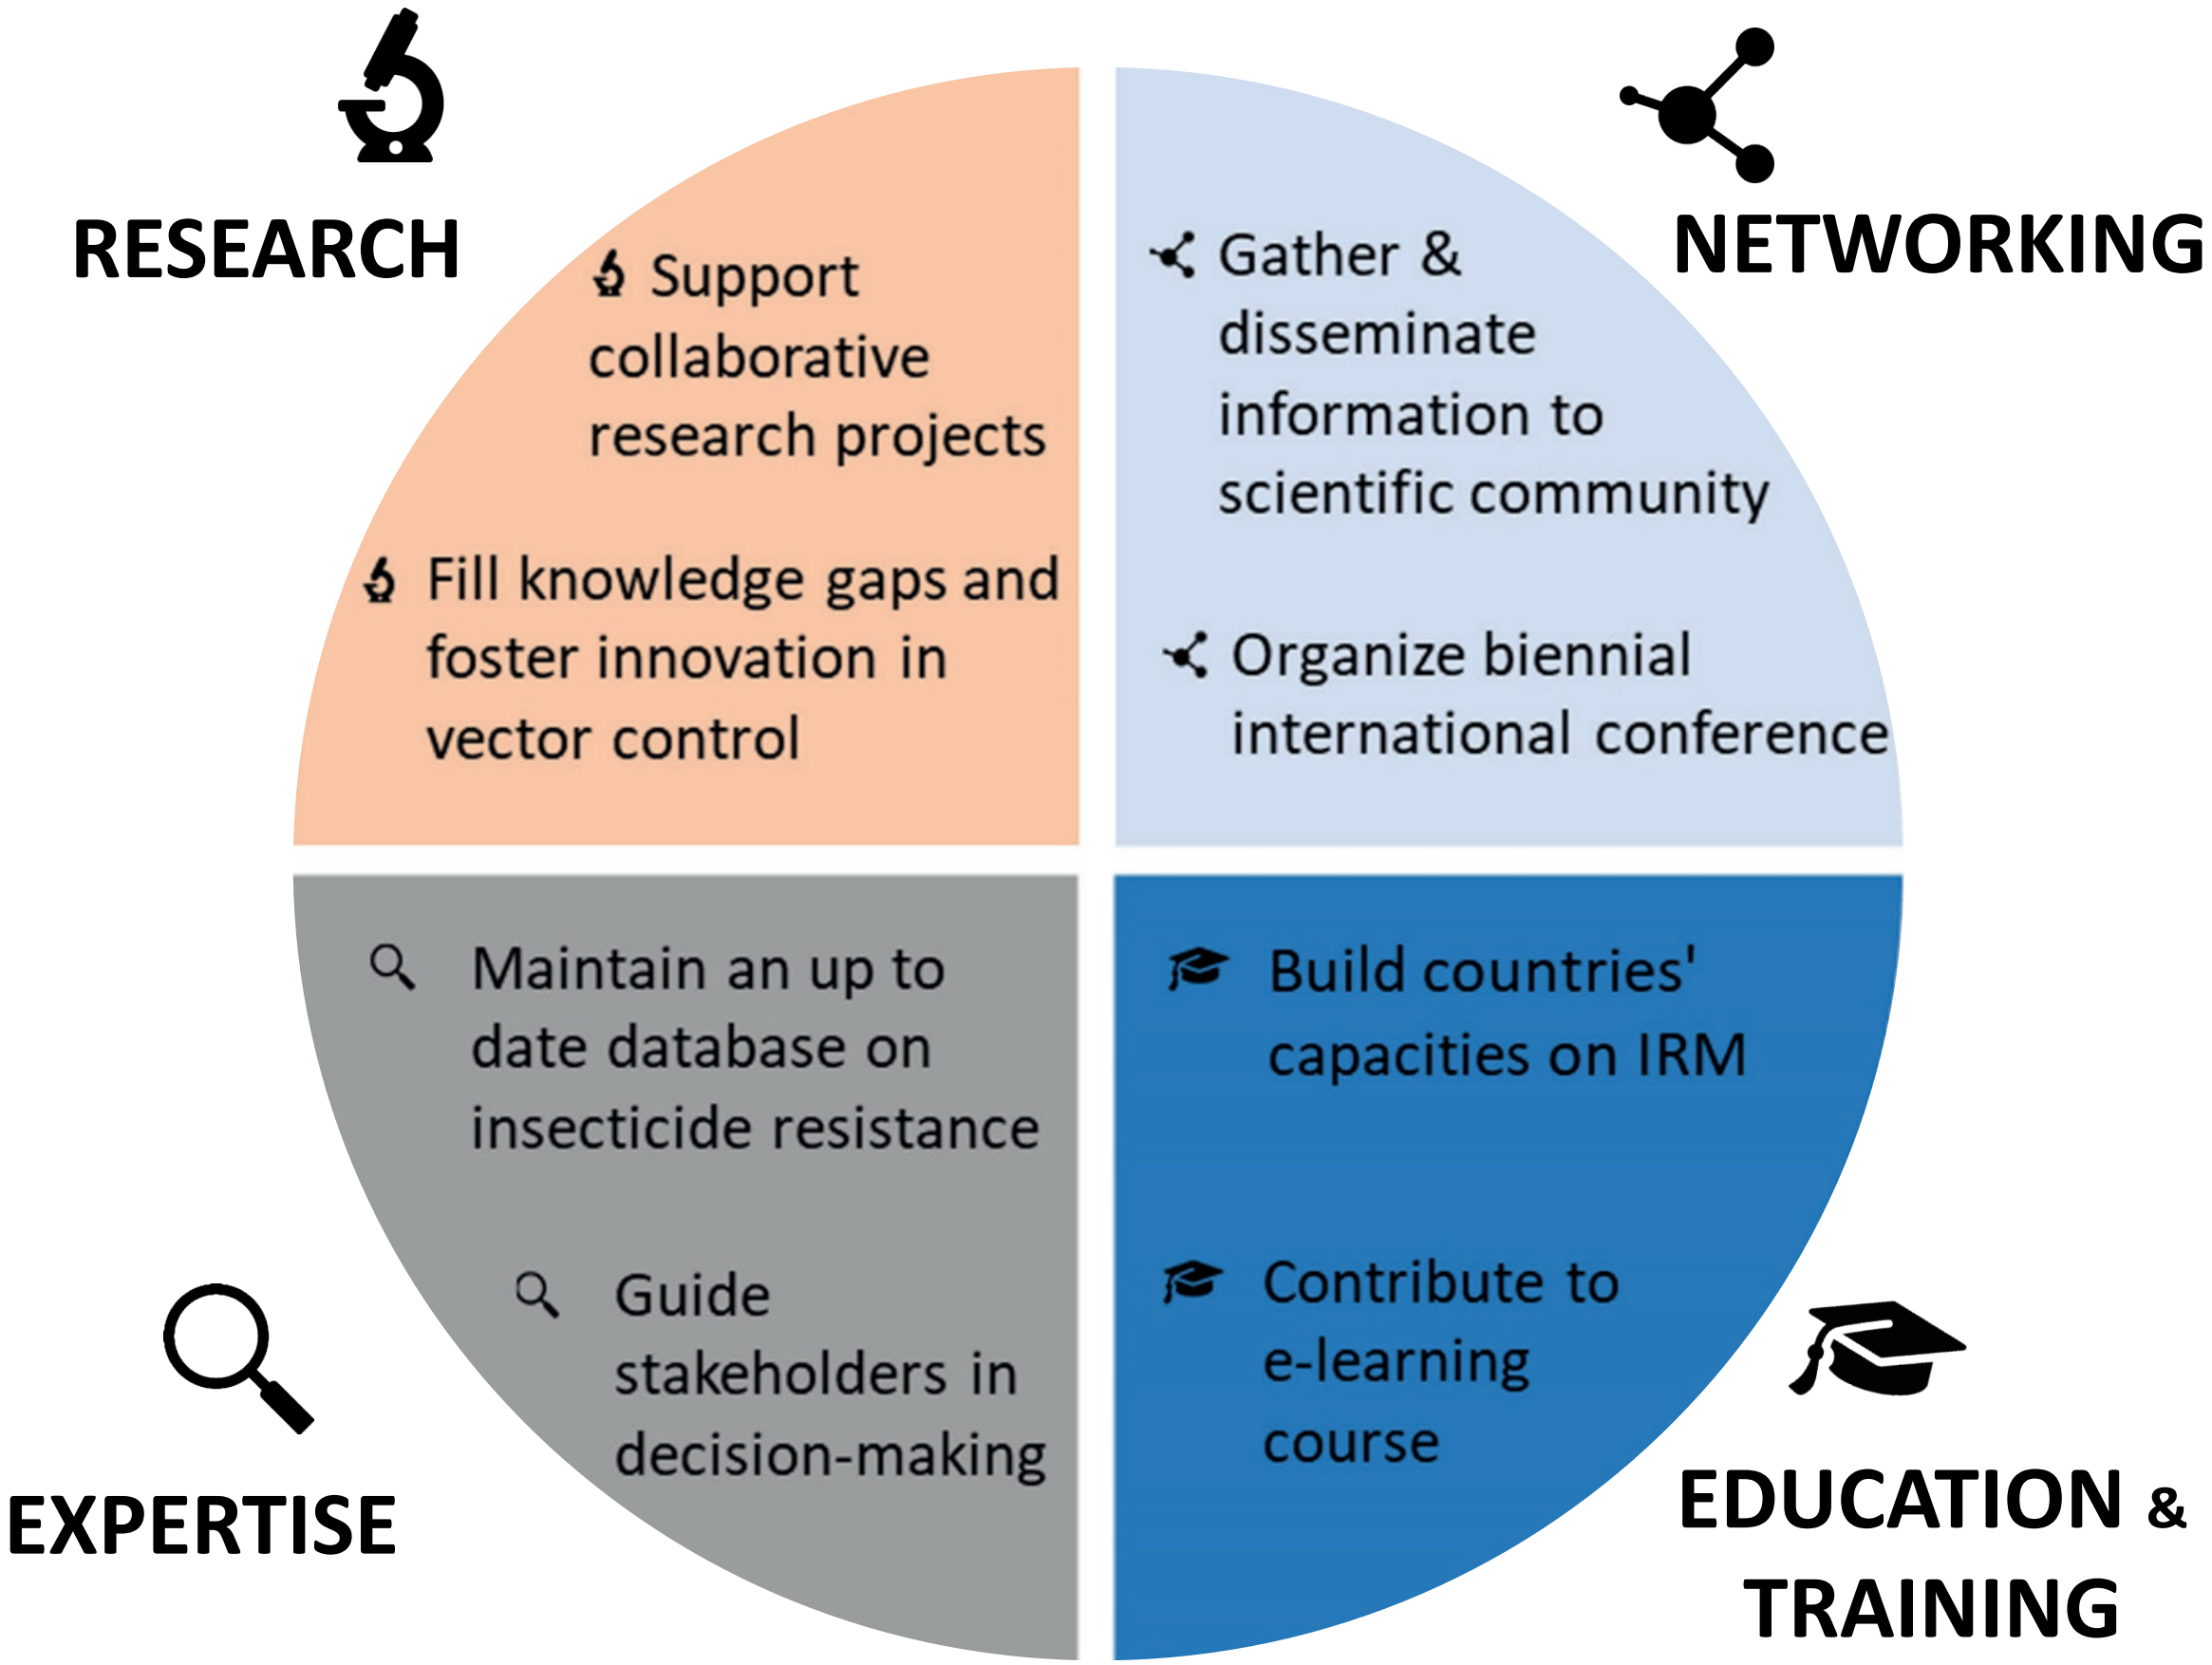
RESEARCH

Support collaborative research projects

Fill knowledge gaps and foster innovation in vector control

NETWORKING

Gather & disseminate information to scientific community

Organize biennial international conference

Maintain an up to date database on insecticide resistance

Guide stakeholders in decision-making

EXPERTISE

Build countries' capacities on IRM

Contribute to e-learning course

EDUCATION & TRAINING